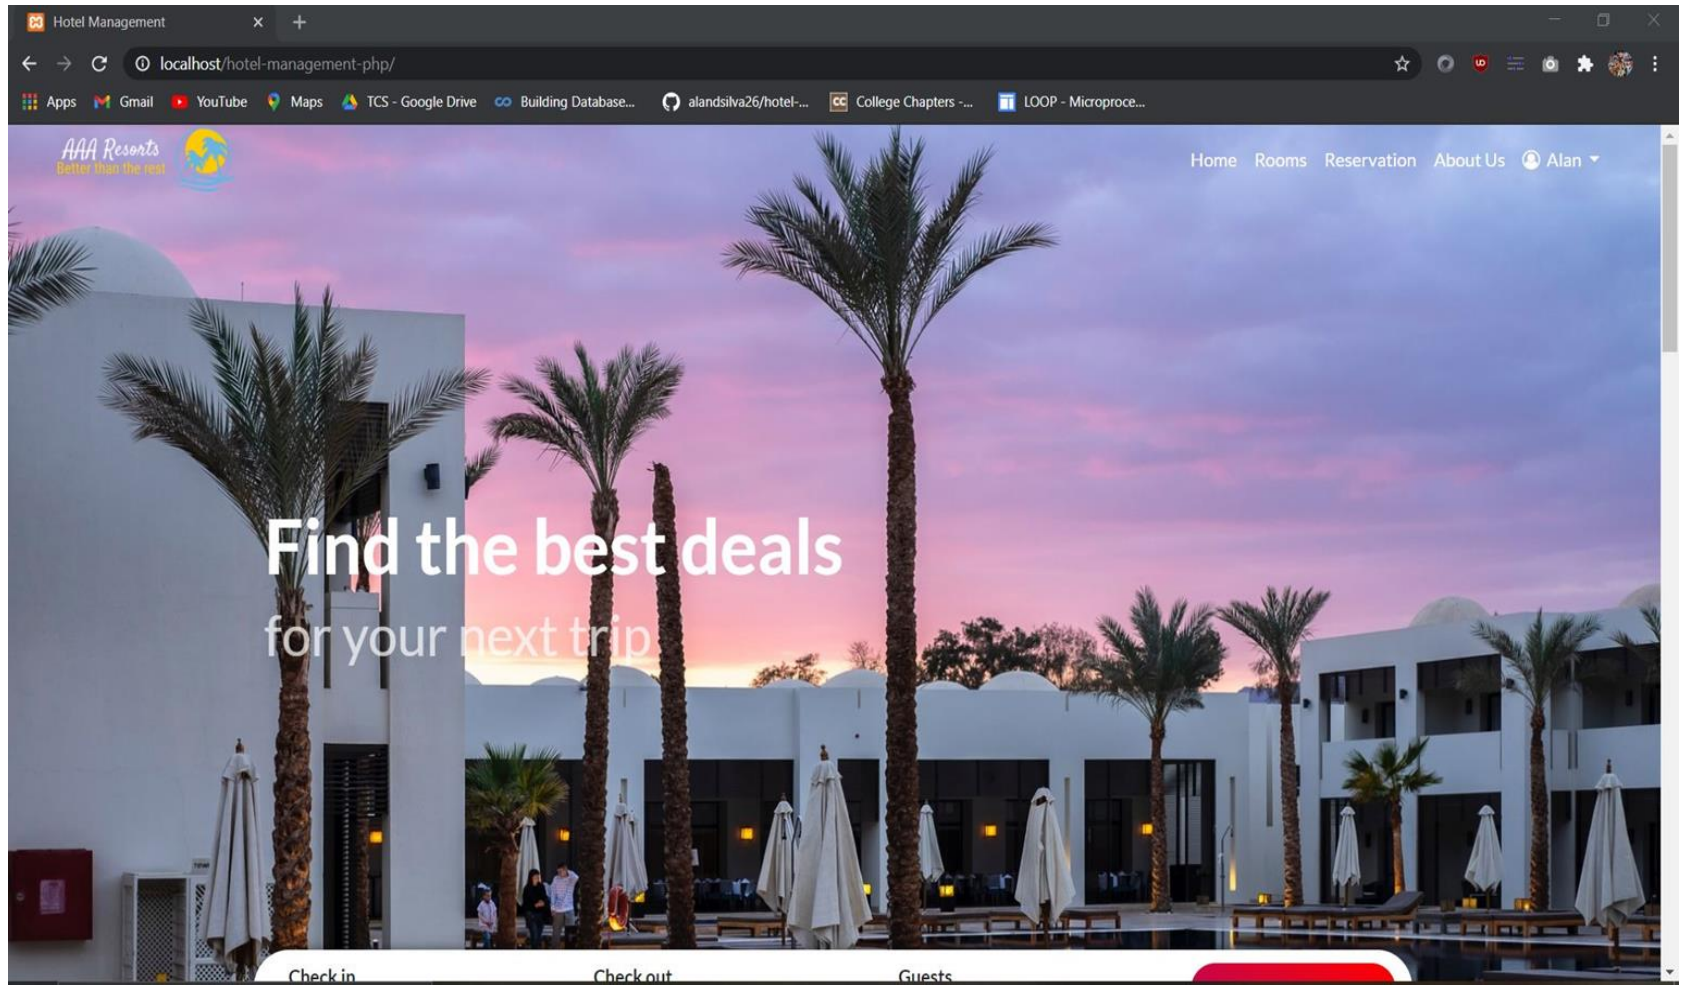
Hotel Management

localhost/hotel-management-php/

Apps Gmail YouTube Maps TCS - Google Drive Building Database... alandsilva26/hotel-... College Chapters -... LOOP - Microproce...

AAA Resorts
Better than the rest

Home Rooms Reservation About Us Alan

Find the best deals
for your next trip

Check in Check out Guests